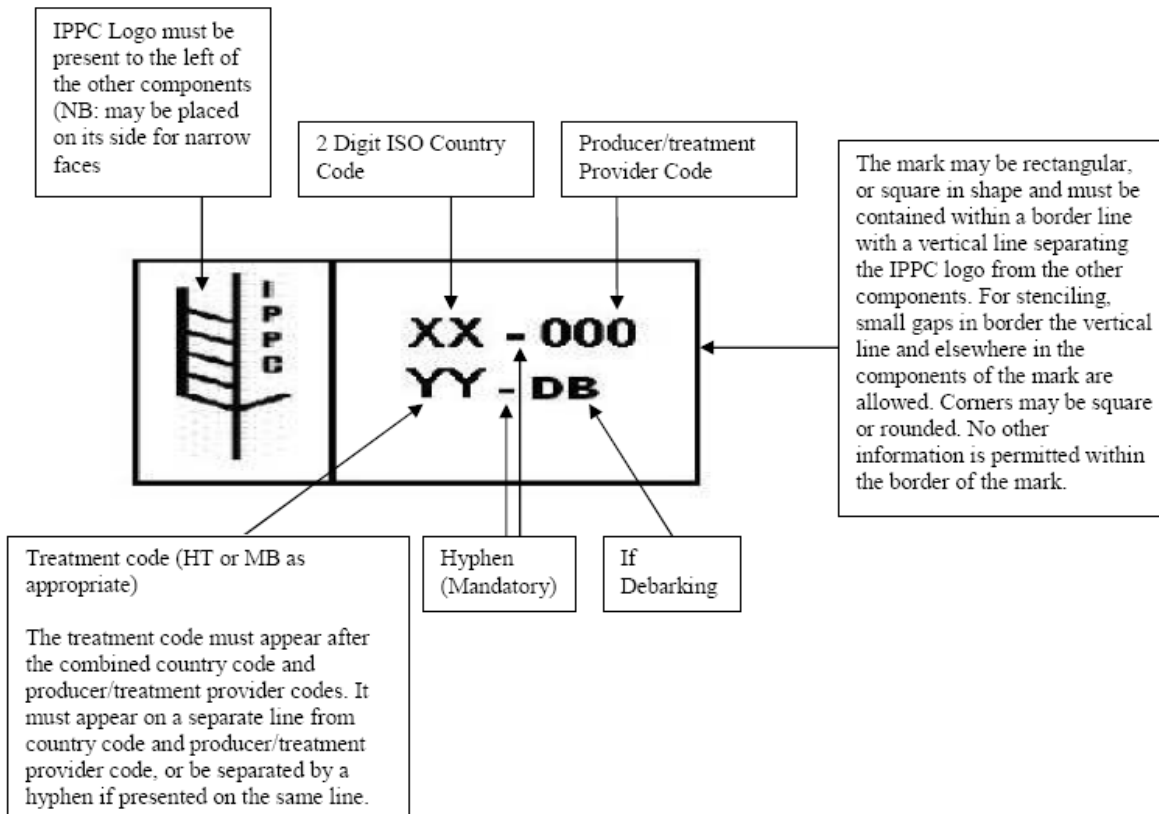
IPPC Logo must be present to the left of the other components (NB: may be placed on its side for narrow faces

2 Digit ISO Country Code

Producer/treatment Provider Code

The mark may be rectangular, or square in shape and must be contained within a border line with a vertical line separating the IPPC logo from the other components. For stenciling, small gaps in border the vertical line and elsewhere in the components of the mark are allowed. Corners may be square or rounded. No other information is permitted within the border of the mark.

IPPC

XX - 000
YY - DB

Treatment code (HT or MB as appropriate)

The treatment code must appear after the combined country code and producer/treatment provider codes. It must appear on a separate line from country code and producer/treatment provider code, or be separated by a hyphen if presented on the same line.

Hyphen (Mandatory)

If Debarking